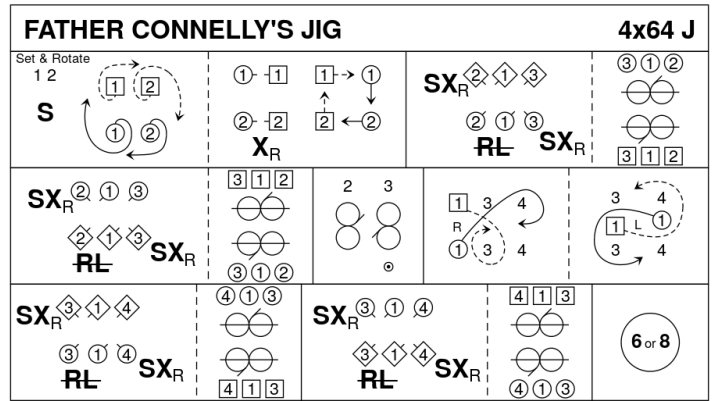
FATHER CONNELLY'S JIG 4x64 J

Set & Rotate
1 2
S
1 2
1 2

1 1
2 2
$X_R$
1 1
2 2

$SX_R$ 2 1 3
2 1 3
RL $SX_R$

3 1 2
3 1 2

$SX_R$ 2 1 3
2 1 3
RL $SX_R$

3 1 2
3 1 2

2 3

1 3 4
R
1 3 4

3 4
1 L 1
3 4

$SX_R$ 3 1 4
3 1 4
RL $SX_R$

4 1 3
4 1 3

$SX_R$ 3 1 4
3 1 4
RL $SX_R$

4 1 3
4 1 3

6 or 8